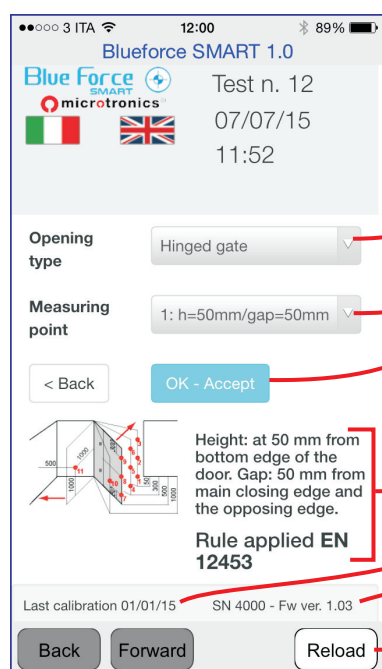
●●○○○ 3 ITA 12:00 89%

Blueforce SMART 1.0

Blue Force SMART

microtronics

Test n. 12
07/07/15
11:52

Opening type

Hinged gate

Measuring point

1: h=50mm/gap=50mm

< Back

OK - Accept

500
1000
1000
500
300
50
300
300
1
2
3
4
5
6
7
8
9
10
11

Height: at 50 mm from bottom edge of the door. Gap: 50 mm from main closing edge and the opposing edge.

Rule applied EN 12453

Last calibration 01/01/15

SN 4000 - Fw ver. 1.03

Back

Forward

Reload